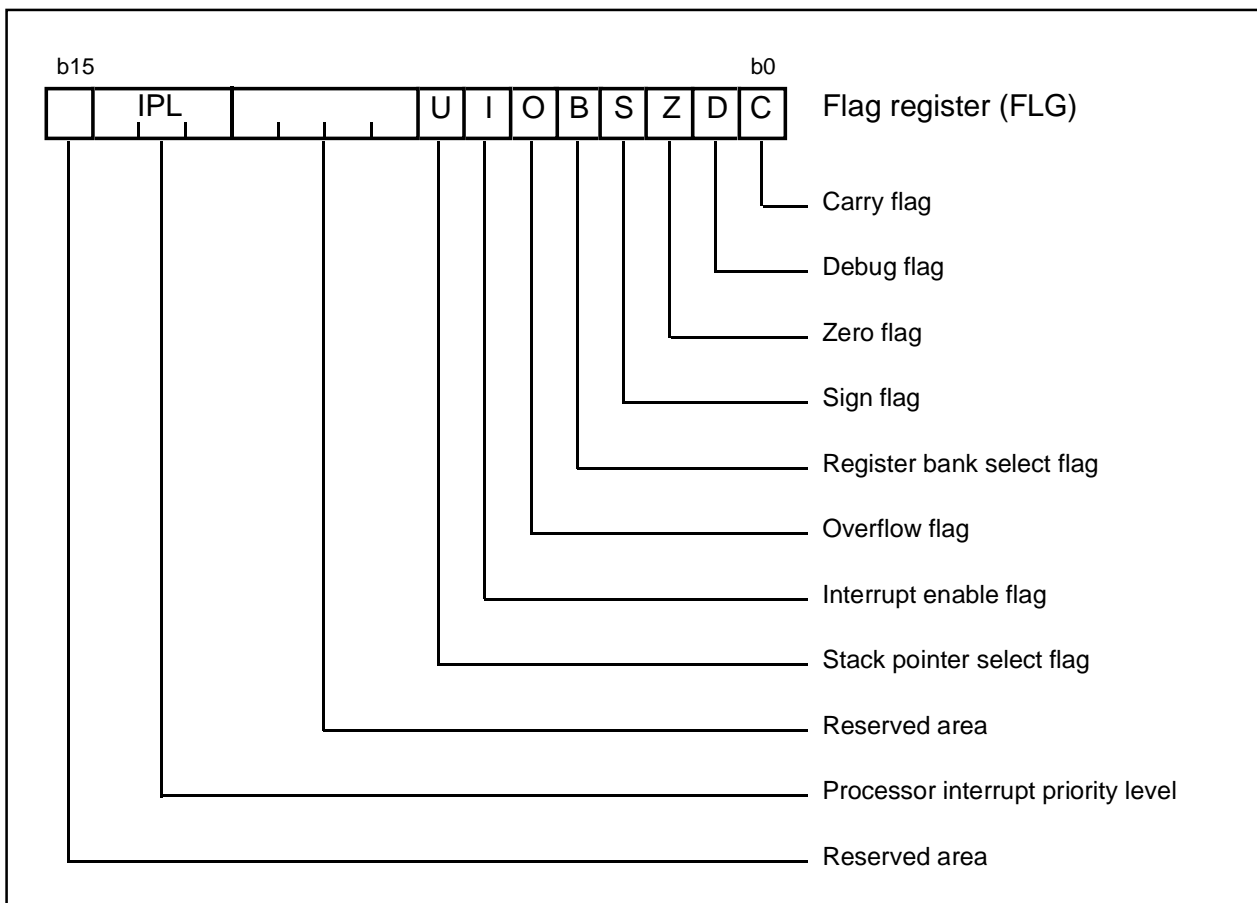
b15

b0

IPL U I O B S Z D C

Flag register (FLG)

Carry flag

Debug flag

Zero flag

Sign flag

Register bank select flag

Overflow flag

Interrupt enable flag

Stack pointer select flag

Reserved area

Processor interrupt priority level

Reserved area